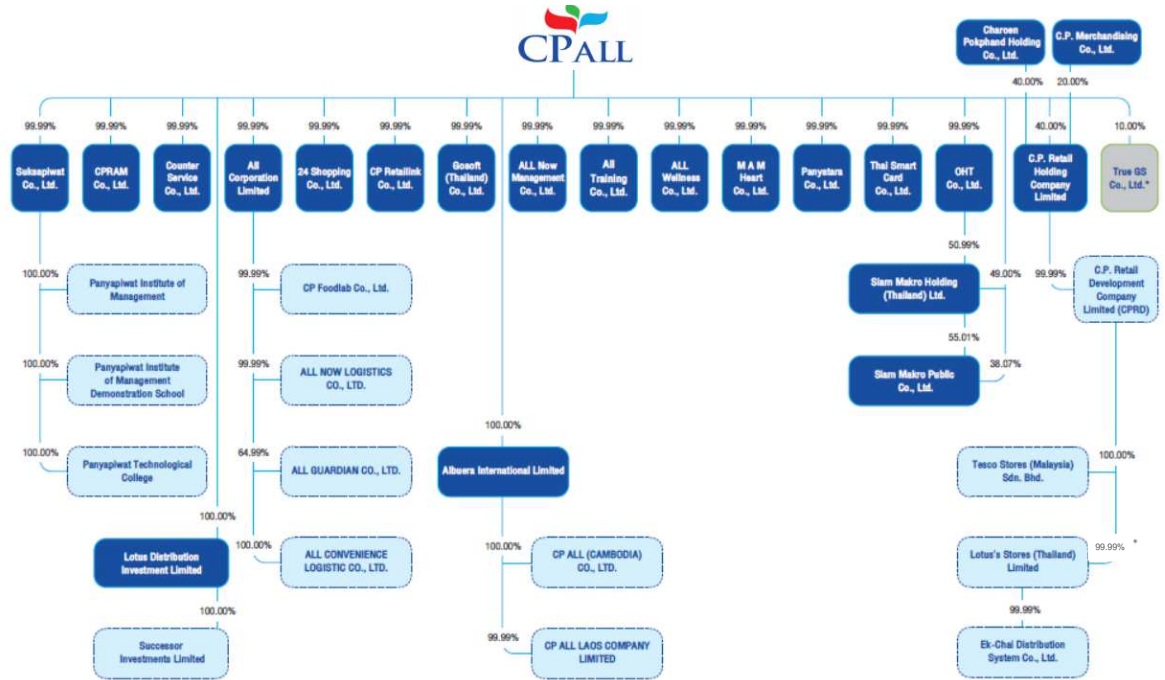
CPALL

Charoen Pokphand Holding Co., Ltd.

C.P. Merchandising Co., Ltd.

40.00%

20.00%

99.99%
Suksapiwat Co., Ltd.

99.99%
CPRAM Co., Ltd.

99.99%
Counter Service Co., Ltd.

99.99%
All Corporation Limited

99.99%
24 Shopping Co., Ltd.

99.99%
CP Retailink Co., Ltd.

99.99%
Gosoft (Thailand) Co., Ltd.

99.99%
ALL Now Management Co., Ltd.

99.99%
All Training Co., Ltd.

99.99%
ALL Wellness Co., Ltd.

99.99%
M A M Heart Co., Ltd.

99.99%
Panyatara Co., Ltd.

99.99%
Thai Smart Card Co., Ltd.

99.99%
OHT Co., Ltd.

40.00%
C.P. Retail Holding Company Limited

10.00%
True GS Co., Ltd.*

100.00%
Panyapiwat Institute of Management

100.00%
Panyapiwat Institute of Management Demonstration School

100.00%
Panyapiwat Technological College

99.99%
CP Foodlab Co., Ltd.

99.99%
ALL NOW LOGISTICS CO., LTD.

64.99%
ALL GUARDIAN CO., LTD.

100.00%
ALL CONVENIENCE LOGISTIC CO., LTD.

100.00%
Lotus Distribution Investment Limited

100.00%
Successor Investments Limited

100.00%
Albuera International Limited

100.00%
CP ALL (CAMBODIA) CO., LTD.

99.99%
CP ALL LAOS COMPANY LIMITED

50.99%
Siam Makro Holding (Thailand) Ltd.

49.00%

55.01%

38.07%
Siam Makro Public Co., Ltd.

99.99%
C.P. Retail Development Company Limited (CPRD)

100.00%
Tesco Stores (Malaysia) Sdn. Bhd.

99.99% *
Lotus's Stores (Thailand) Limited

99.99%
Ek-Chai Distribution System Co., Ltd.